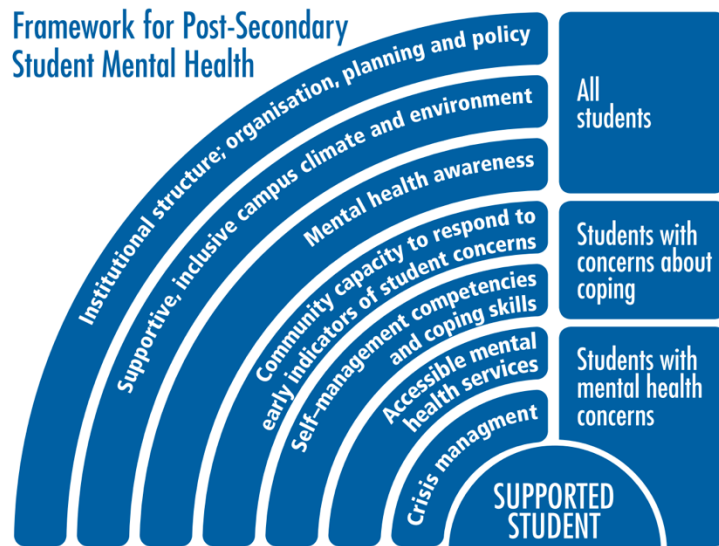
Framework for Post-Secondary Student Mental Health

Institutional structure; organisation, planning and policy

Supportive, inclusive campus climate and environment

Mental health awareness

Community capacity to respond to early indicators of student concerns

Self–management competencies and coping skills

Accessible mental health services

Crisis managment

SUPPORTED STUDENT

All students

Students with concerns about coping

Students with mental health concerns